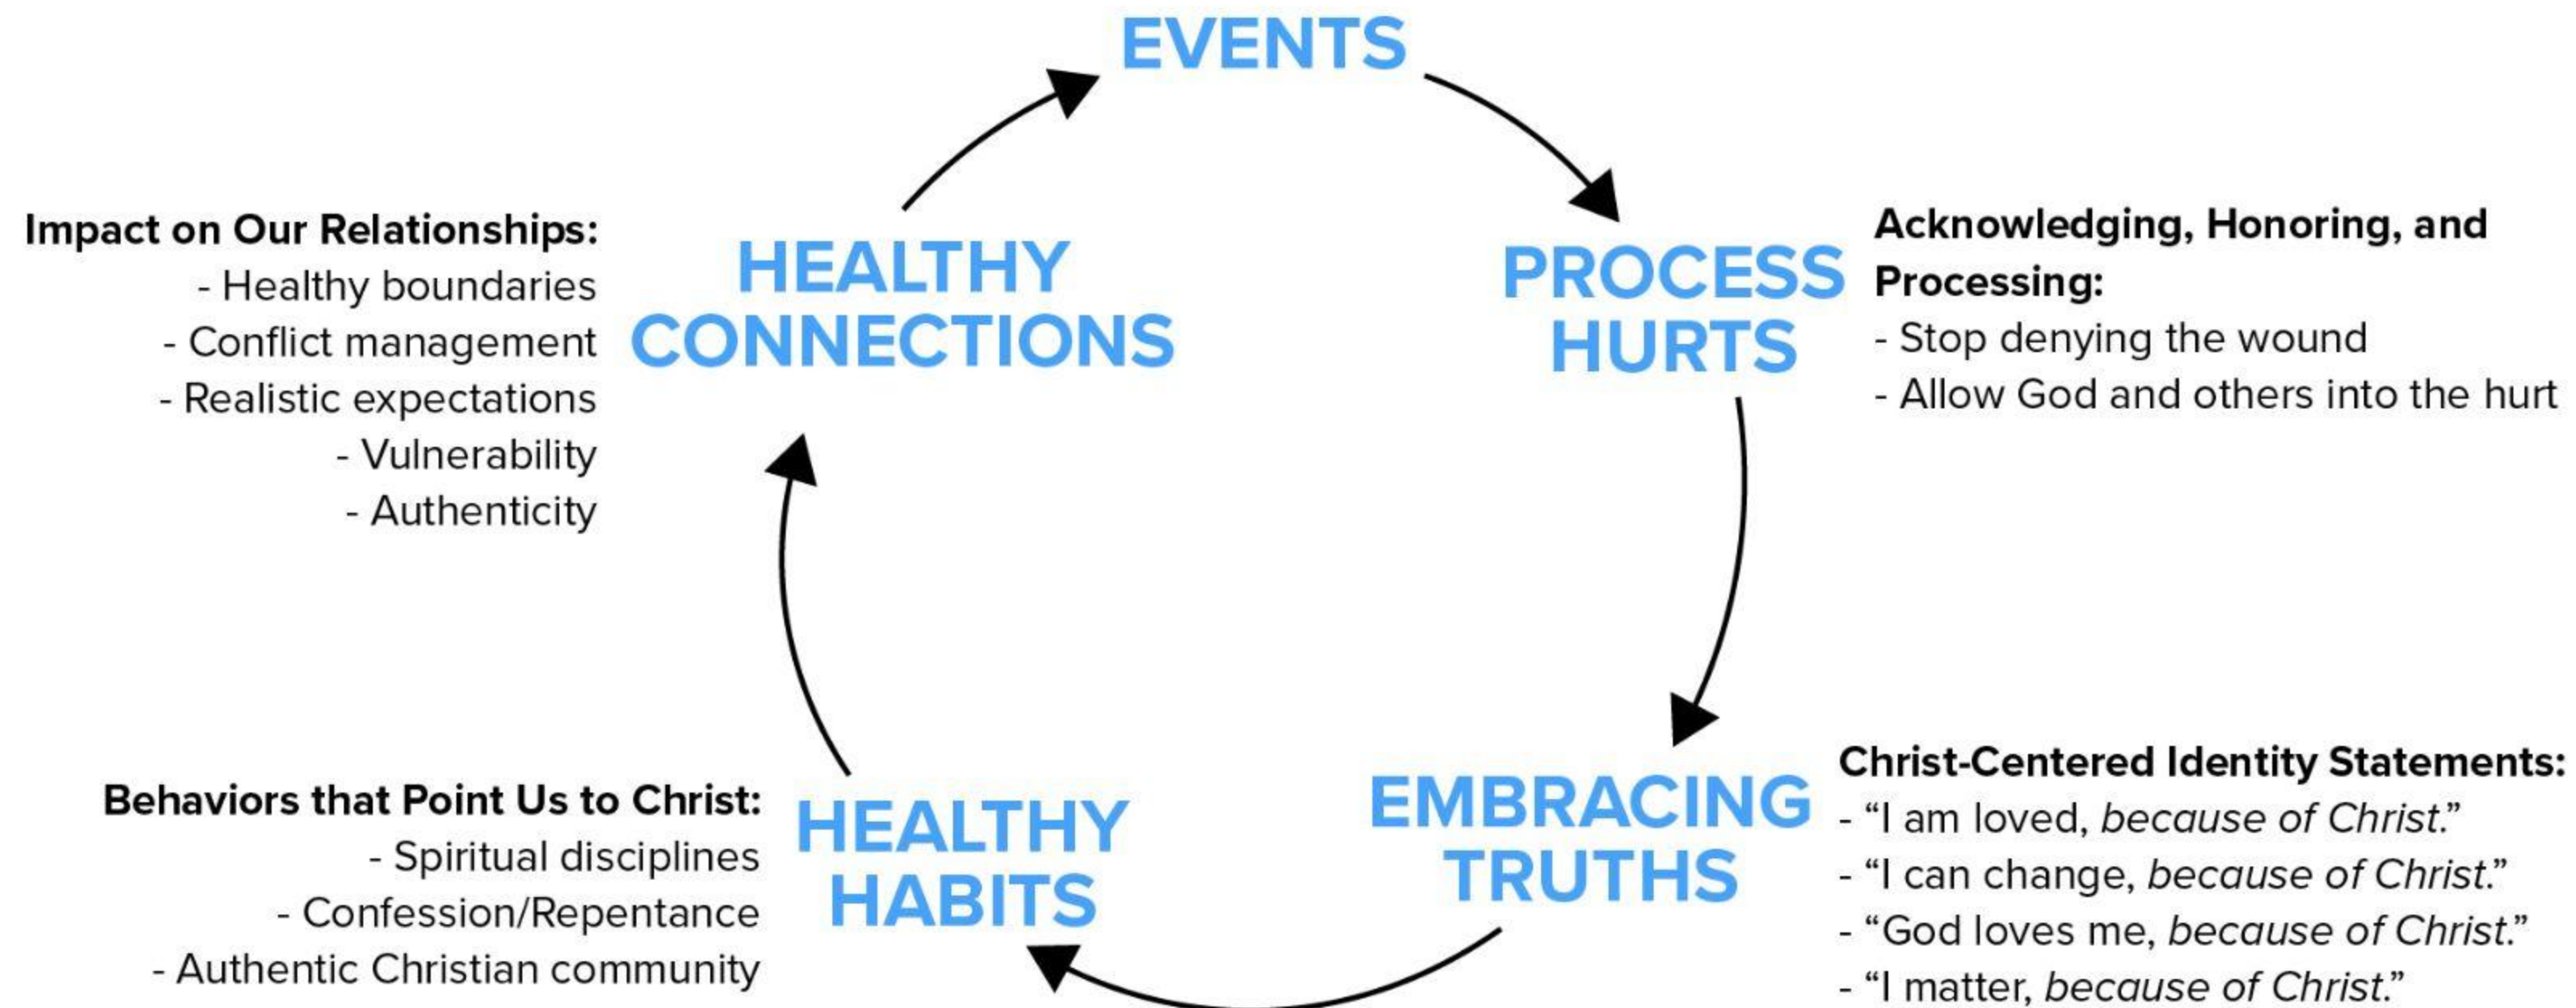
EVENTS

PROCESS HURTS

Acknowledging, Honoring, and Processing:
- Stop denying the wound
- Allow God and others into the hurt

EMBRACING TRUTHS

Christ-Centered Identity Statements:
- “I am loved, *because of Christ*.”
- “I can change, *because of Christ*.”
- “God loves me, *because of Christ*.”
- “I matter, *because of Christ*.”

HEALTHY HABITS

Behaviors that Point Us to Christ:
- Spiritual disciplines
- Confession/Repentance
- Authentic Christian community

HEALTHY CONNECTIONS

Impact on Our Relationships:
- Healthy boundaries
- Conflict management
- Realistic expectations
- Vulnerability
- Authenticity